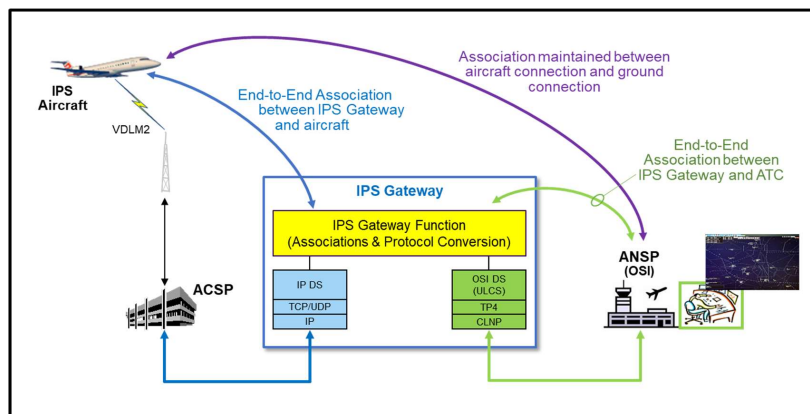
IPS Aircraft

VDLM2

End-to-End Association between IPS Gateway and aircraft

Association maintained between aircraft connection and ground connection

End-to-End Association between IPS Gateway and ATC

IPS Gateway

IPS Gateway Function (Associations & Protocol Conversion)

IP DS

TCP/UDP

IP

OSI DS (ULCS)

TP4

CLNP

ACSP

ANSP (OSI)